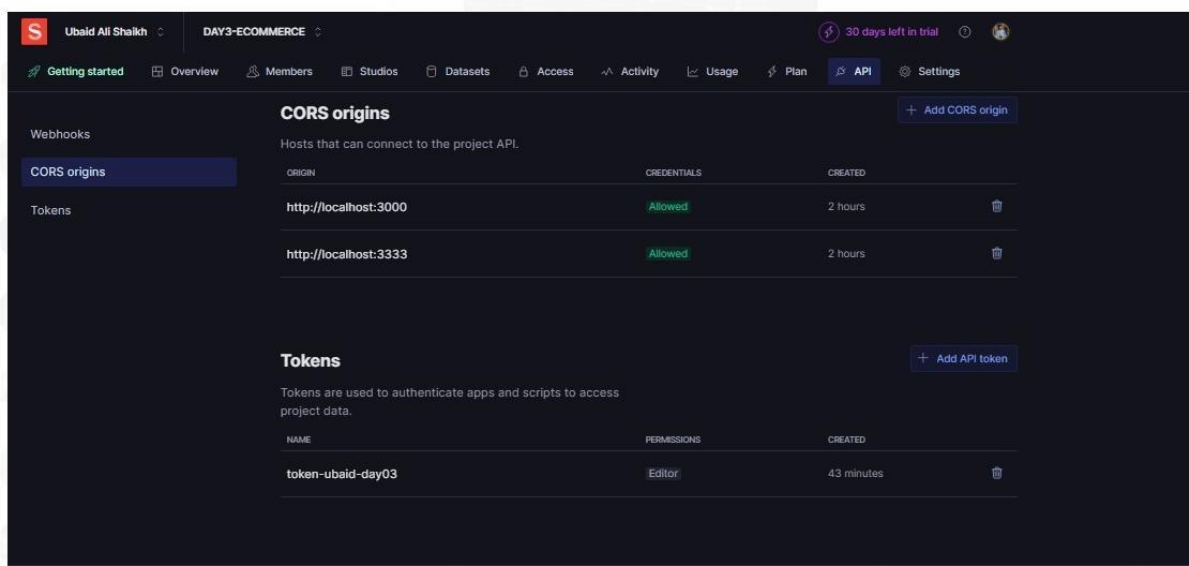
S Ubaid Ali Shaikh DAY3-ECOMMERCE 30 days left in trial

Getting started Overview Members Studios Datasets Access Activity Usage Plan API Settings

Webhooks
CORS origins
Tokens

CORS origins

+ Add CORS origin

Hosts that can connect to the project API.

| ORIGIN | CREDENTIALS | CREATED |
|---|---|---|
| http://localhost:3000 | Allowed | 2 hours |
| http://localhost:3333 | Allowed | 2 hours |

Tokens

+ Add API token

Tokens are used to authenticate apps and scripts to access project data.

| NAME | PERMISSIONS | CREATED |
|---|---|---|
| token-ubaid-day03 | Editor | 43 minutes |